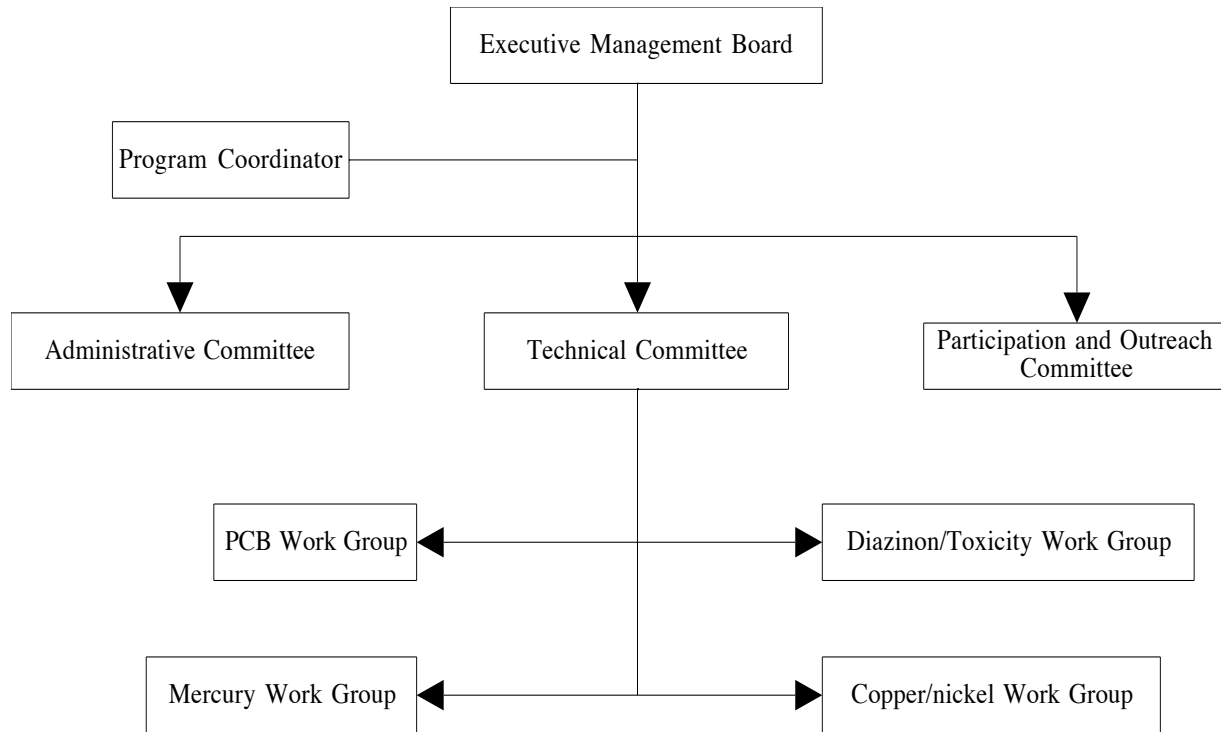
Executive Management Board

Program Coordinator

Administrative Committee

Technical Committee

Participation and Outreach Committee

PCB Work Group

Diazinon/Toxicity Work Group

Mercury Work Group

Copper/nickel Work Group